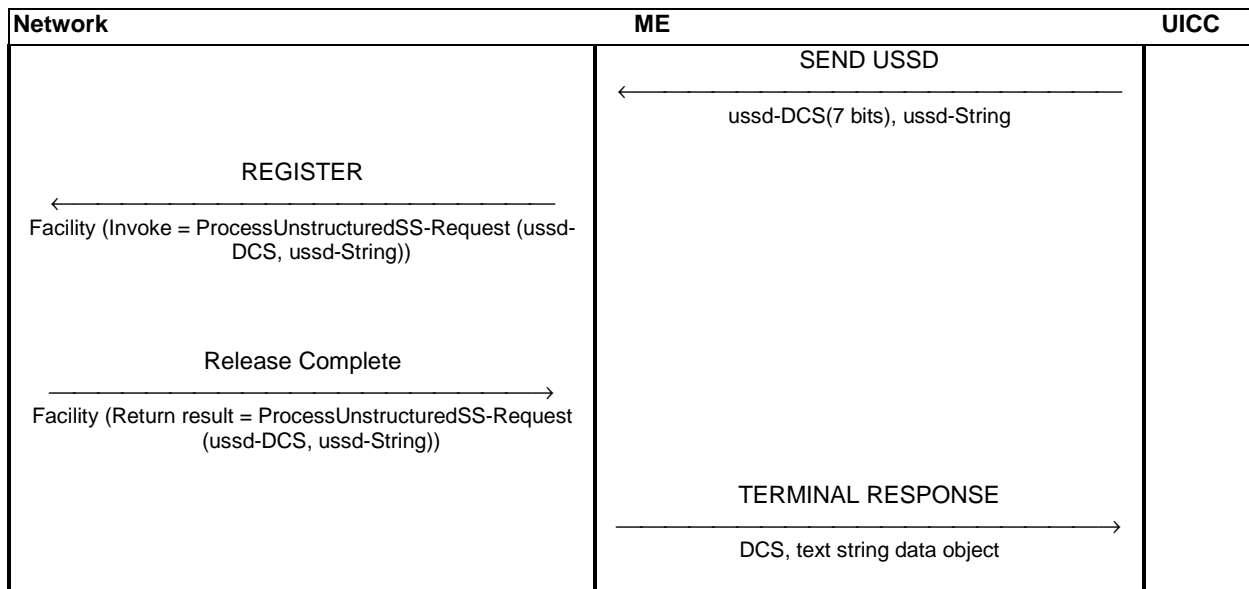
Network ME UICC

SEND USSD

ussd-DCS(7 bits), ussd-String

REGISTER

Facility (Invoke = ProcessUnstructuredSS-Request (ussd-DCS, ussd-String))

Release Complete

Facility (Return result = ProcessUnstructuredSS-Request (ussd-DCS, ussd-String))

TERMINAL RESPONSE

DCS, text string data object